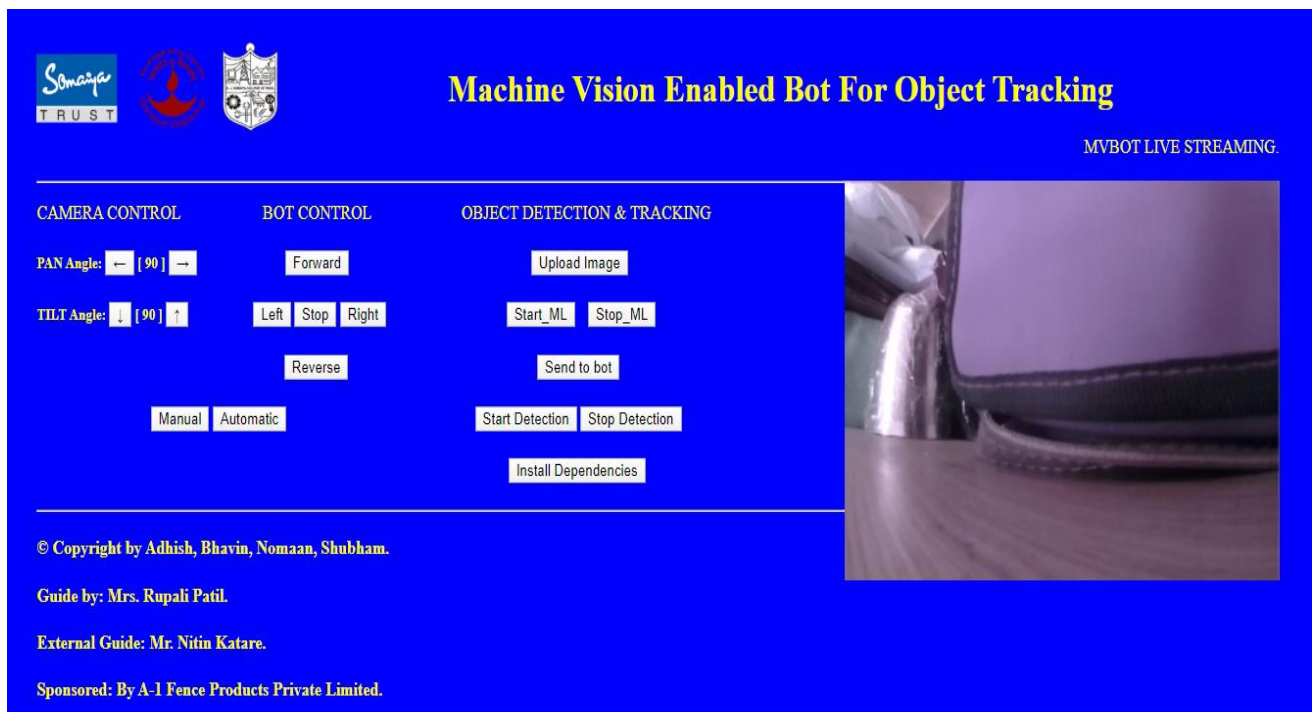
Somaiya TRUST

Machine Vision Enabled Bot For Object Tracking

MVBOT LIVE STREAMING.

CAMERA CONTROL

PAN Angle: ← [ 90 ] →

TILT Angle: ↓ [ 90 ] ↑

BOT CONTROL

Forward

Left Stop Right

Reverse

Manual Automatic

OBJECT DETECTION & TRACKING

Upload Image

Start_ML Stop_ML

Send to bot

Start Detection Stop Detection

Install Dependencies

© Copyright by Adhish, Bhavin, Nomaan, Shubham.

Guide by: Mrs. Rupali Patil.

External Guide: Mr. Nitin Katare.

Sponsored: By A-1 Fence Products Private Limited.